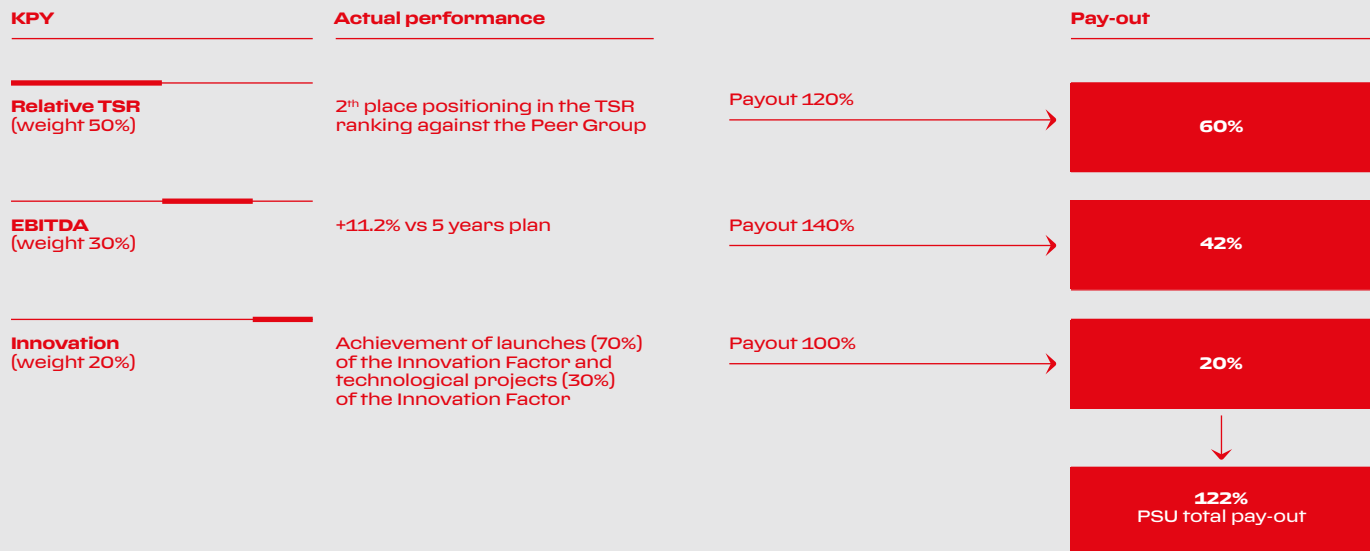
| KPY | Actual performance | | Pay-out |
|---|---|---|---|
| **Relative TSR** (weight 50%) | 2$^{th}$ place positioning in the TSR ranking against the Peer Group | Payout 120% | 60% |
| **EBITDA** (weight 30%) | +11.2% vs 5 years plan | Payout 140% | 42% |
| **Innovation** (weight 20%) | Achievement of launches (70%) of the Innovation Factor and technological projects (30%) of the Innovation Factor | Payout 100% | 20% |

122%
PSU total pay-out